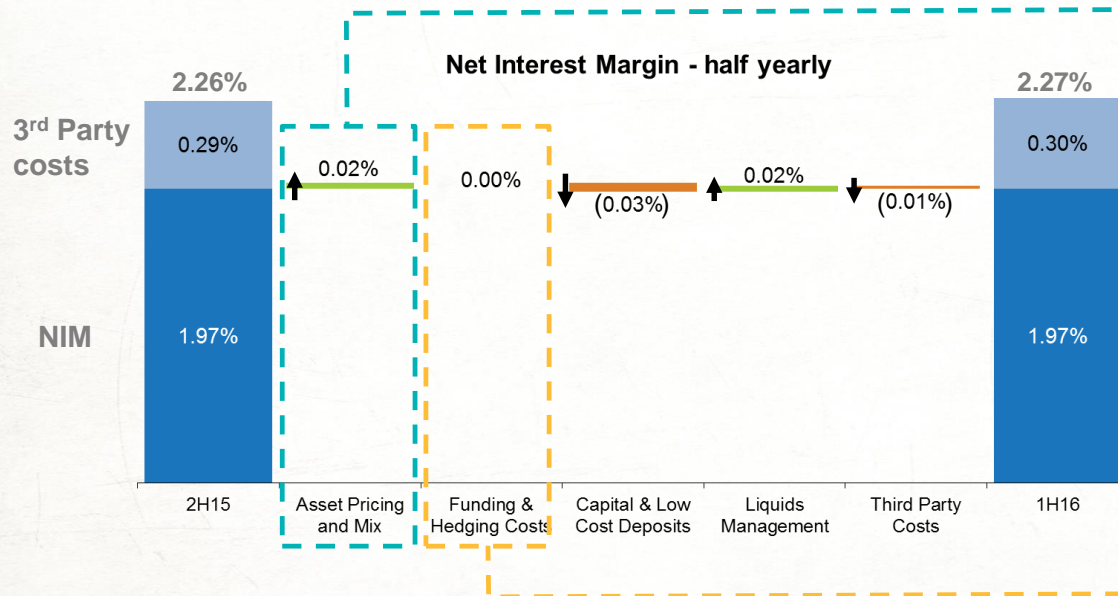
Net Interest Margin - half yearly

2.26%

3rd Party costs

0.29%

NIM

1.97%

0.02%

0.00%

(0.03%)

0.02%

(0.01%)

2.27%

0.30%

1.97%

2H15

Asset Pricing and Mix

Funding & Hedging Costs

Capital & Low Cost Deposits

Liquids Management

Third Party Costs

1H16